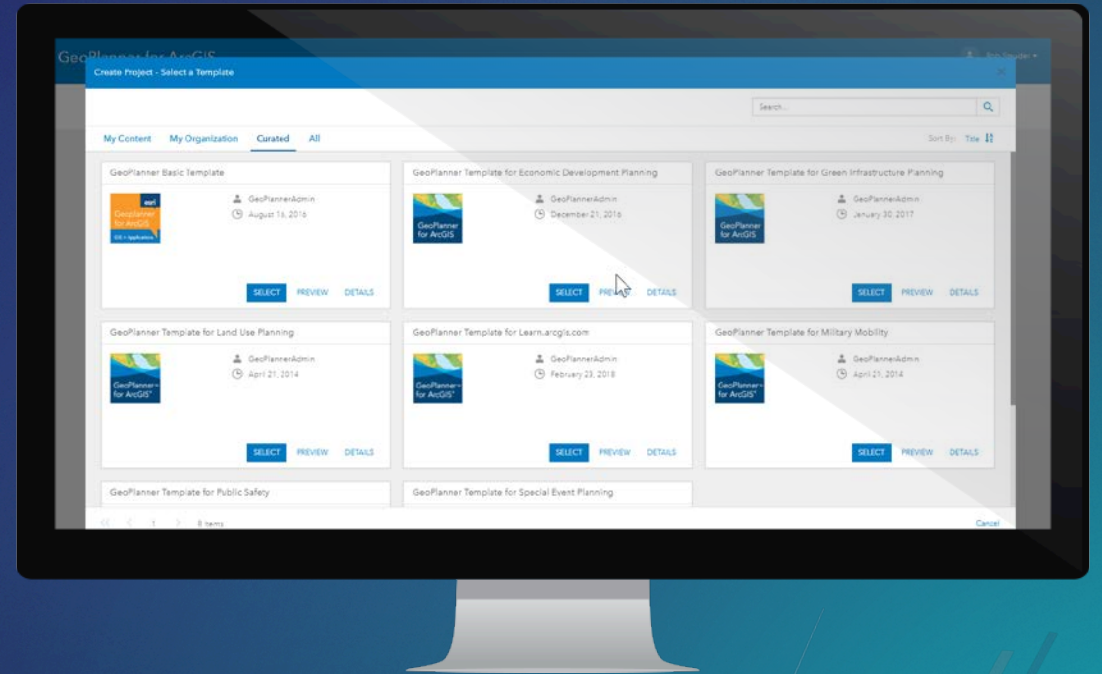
GeoPlanner for ArcGIS

Create Project - Select a Template

Search...

My Content My Organization Curated All

Sort By: Title

GeoPlanner Basic Template
esri
GeoPlanner for ArcGIS
GIS > Application
GeoPlannerAdmin
August 16, 2016
SELECT PREVIEW DETAILS

GeoPlanner Template for Economic Development Planning
GeoPlanner for ArcGIS
GeoPlannerAdmin
December 21, 2016
SELECT PREVIEW DETAILS

GeoPlanner Template for Green Infrastructure Planning
GeoPlanner for ArcGIS
GeoPlannerAdmin
January 30, 2017
SELECT PREVIEW DETAILS

GeoPlanner Template for Land Use Planning
GeoPlanner for ArcGIS
GeoPlannerAdmin
April 21, 2014
SELECT PREVIEW DETAILS

GeoPlanner Template for Learn.arcgis.com
GeoPlanner for ArcGIS
GeoPlannerAdmin
February 23, 2018
SELECT PREVIEW DETAILS

GeoPlanner Template for Military Mobility
GeoPlanner for ArcGIS
GeoPlannerAdmin
April 21, 2014
SELECT PREVIEW DETAILS

GeoPlanner Template for Public Safety

GeoPlanner Template for Special Event Planning

1 8 items

Cancel